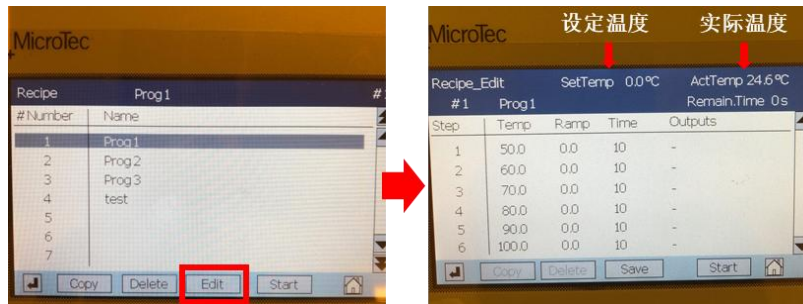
MicroTec

Recipe Prog1 #

| #Number | Name |
|---|---|
| 1 | Prog1 |
| 2 | Prog2 |
| 3 | Prog3 |
| 4 | test |
| 5 | |
| 6 | |
| 7 | |

Copy Delete Edit Start

MicroTec

设定温度 实际温度

Recipe_Edit SetTemp 0.0°C ActTemp 24.6°C
#1 Prog1 Remain.Time 0s

| Step | Temp | Ramp | Time | Outputs |
|---|---|---|---|---|
| 1 | 50.0 | 0.0 | 10 | - |
| 2 | 60.0 | 0.0 | 10 | - |
| 3 | 70.0 | 0.0 | 10 | - |
| 4 | 80.0 | 0.0 | 10 | - |
| 5 | 90.0 | 0.0 | 10 | - |
| 6 | 100.0 | 0.0 | 10 | - |

Copy Delete Save Start